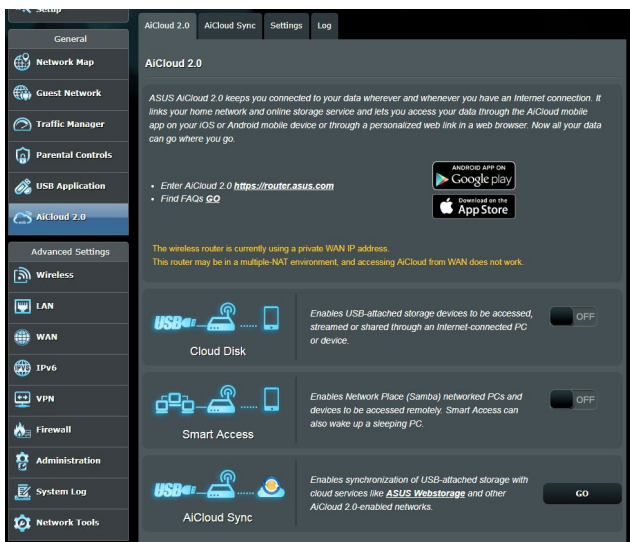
Setup

General

Network Map

Guest Network

Traffic Manager

Parental Controls

USB Application

AiCloud 2.0

Advanced Settings

Wireless

LAN

WAN

IPv6

VPN

Firewall

Administration

System Log

Network Tools

AiCloud 2.0 | AiCloud Sync | Settings | Log

AiCloud 2.0

ASUS AiCloud 2.0 keeps you connected to your data wherever and whenever you have an Internet connection. It links your home network and online storage service and lets you access your data through the AiCloud mobile app on your iOS or Android mobile device or through a personalized web link in a web browser. Now all your data can go where you go.

• Enter AiCloud 2.0 https://router.asus.com
• Find FAQs GO

ANDROID APP ON Google play

Download on the App Store

The wireless router is currently using a private WAN IP address.
This router may be in a multiple-NAT environment, and accessing AiCloud from WAN does not work.

USB

Cloud Disk

Enables USB-attached storage devices to be accessed, streamed or shared through an Internet-connected PC or device.

OFF

Smart Access

Enables Network Place (Samba) networked PCs and devices to be accessed remotely. Smart Access can also wake up a sleeping PC.

OFF

USB

AiCloud Sync

Enables synchronization of USB-attached storage with cloud services like ASUS Webstorage and other AiCloud 2.0-enabled networks.

GO